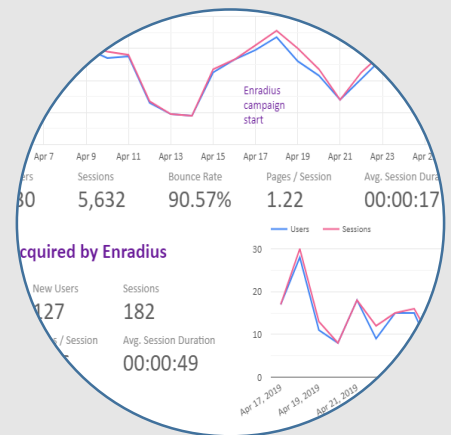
Enradius campaign start

Apr 7 Apr 9 Apr 11 Apr 13 Apr 15 Apr 17 Apr 19 Apr 21 Apr 23 Apr 2

ers
30

Sessions
5,632

Bounce Rate
90.57%

Pages / Session
1.22

Avg. Session Dura
00:00:17

cquired by Enradius

New Users
127

Sessions
182

/ Session
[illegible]

Avg. Session Duration
00:00:49

Users Sessions

30
20
10
0

Apr 17, 2019 Apr 19, 2019 Apr 21, 2019